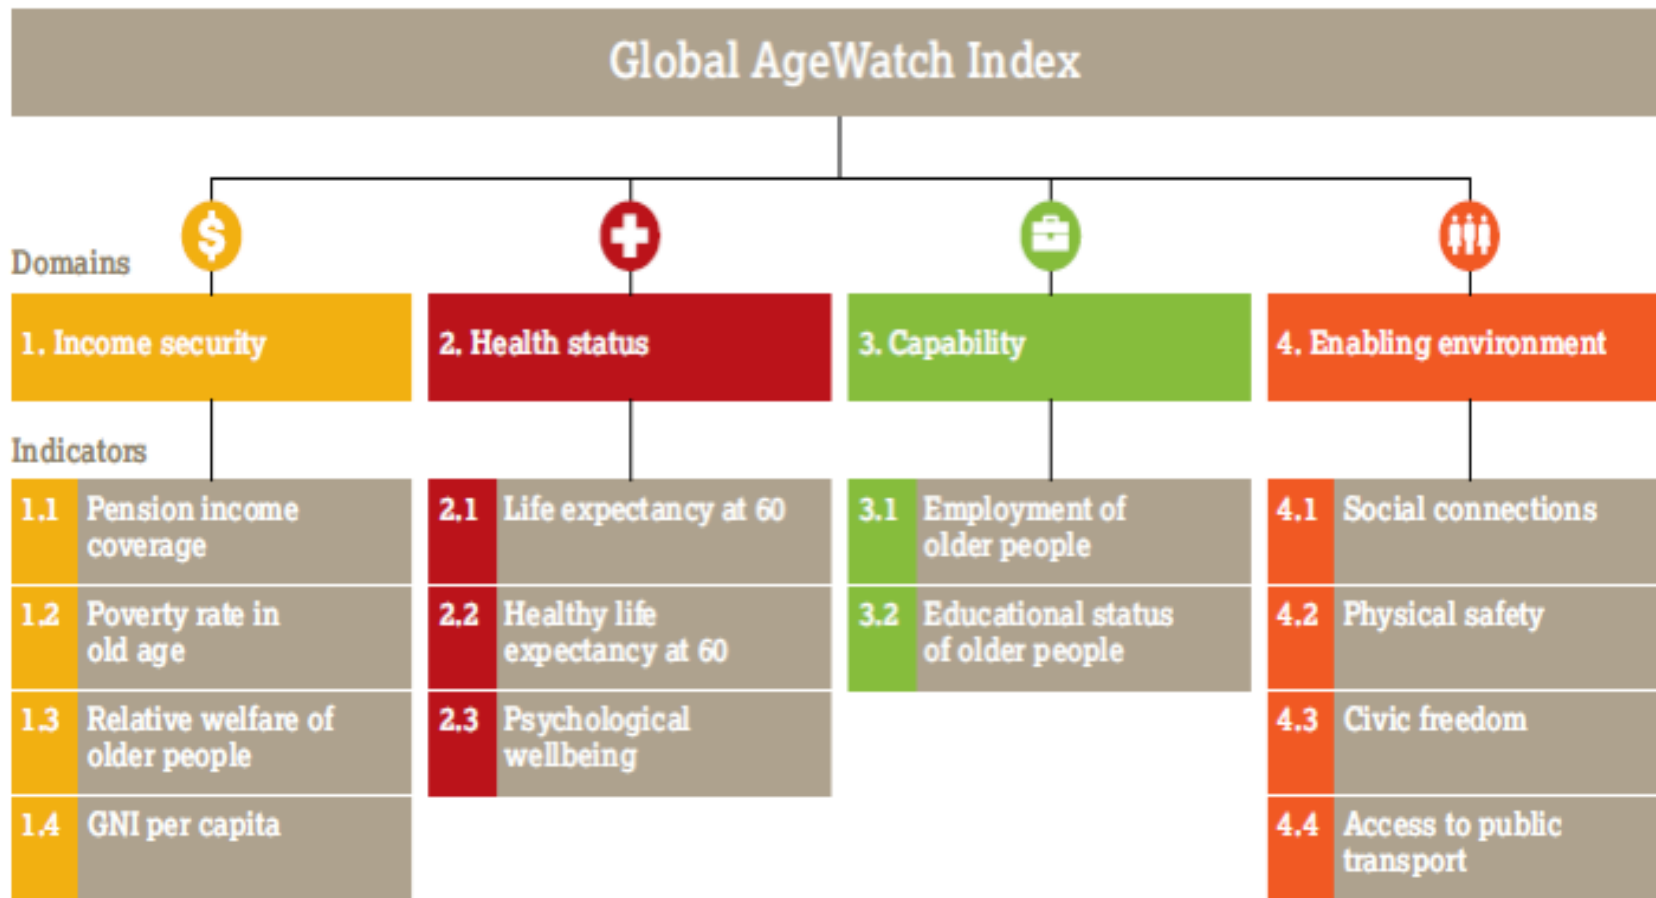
Global AgeWatch Index

Domains

1. Income security

2. Health status

3. Capability

4. Enabling environment

Indicators

1.1 Pension income coverage

1.2 Poverty rate in old age

1.3 Relative welfare of older people

1.4 GNI per capita

2.1 Life expectancy at 60

2.2 Healthy life expectancy at 60

2.3 Psychological wellbeing

3.1 Employment of older people

3.2 Educational status of older people

4.1 Social connections

4.2 Physical safety

4.3 Civic freedom

4.4 Access to public transport